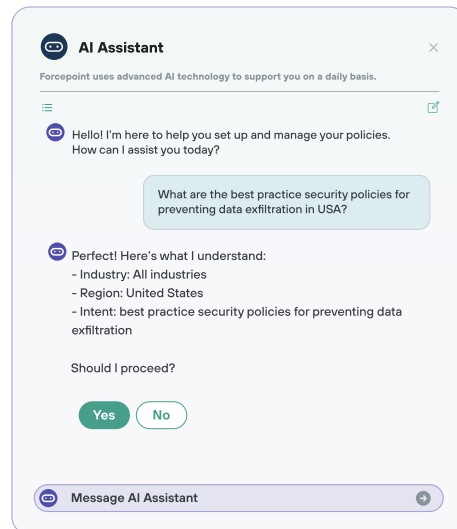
AI Assistant

Forcepoint uses advanced AI technology to support you on a daily basis.

Hello! I'm here to help you set up and manage your policies. How can I assist you today?

What are the best practice security policies for preventing data exfiltration in USA?

Perfect! Here's what I understand:
- Industry: All industries
- Region: United States
- Intent: best practice security policies for preventing data exfiltration

Should I proceed?

Yes
No

Message AI Assistant